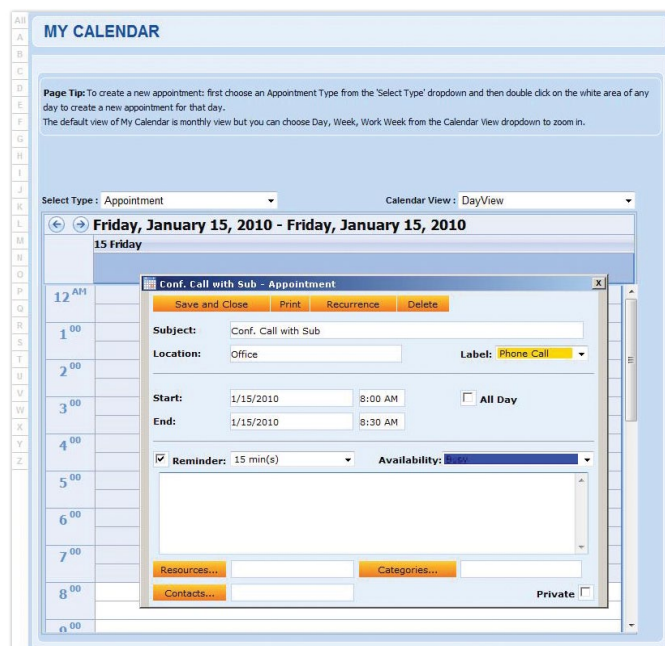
All
A
B
C
D
E
F
G
H
I
J
K
L
M
N
O
P
Q
R
S
T
U
V
W
X
Y
Z

MY CALENDAR

Page Tip: To create a new appointment: first choose an Appointment Type from the 'Select Type' dropdown and then double click on the white area of any day to create a new appointment for that day.
The default view of My Calendar is monthly view but you can choose Day, Week, Work Week from the Calendar View dropdown to zoom in.

Select Type : Appointment

Calendar View : DayView

Friday, January 15, 2010 - Friday, January 15, 2010

15 Friday

$12^{AM}$
$1^{00}$
$2^{00}$
$3^{00}$
$4^{00}$
$5^{00}$
$6^{00}$
$7^{00}$
$8^{00}$
$9^{00}$

Conf. Call with Sub - Appointment

X

Save and Close | Print | Recurrence | Delete

Subject: Conf. Call with Sub

Location: Office

Label: Phone Call

Start: 1/15/2010 8:00 AM

All Day

End: 1/15/2010 8:30 AM

Reminder: 15 min(s)

Availability: Busy

Resources...

Categories...

Contacts...

Private